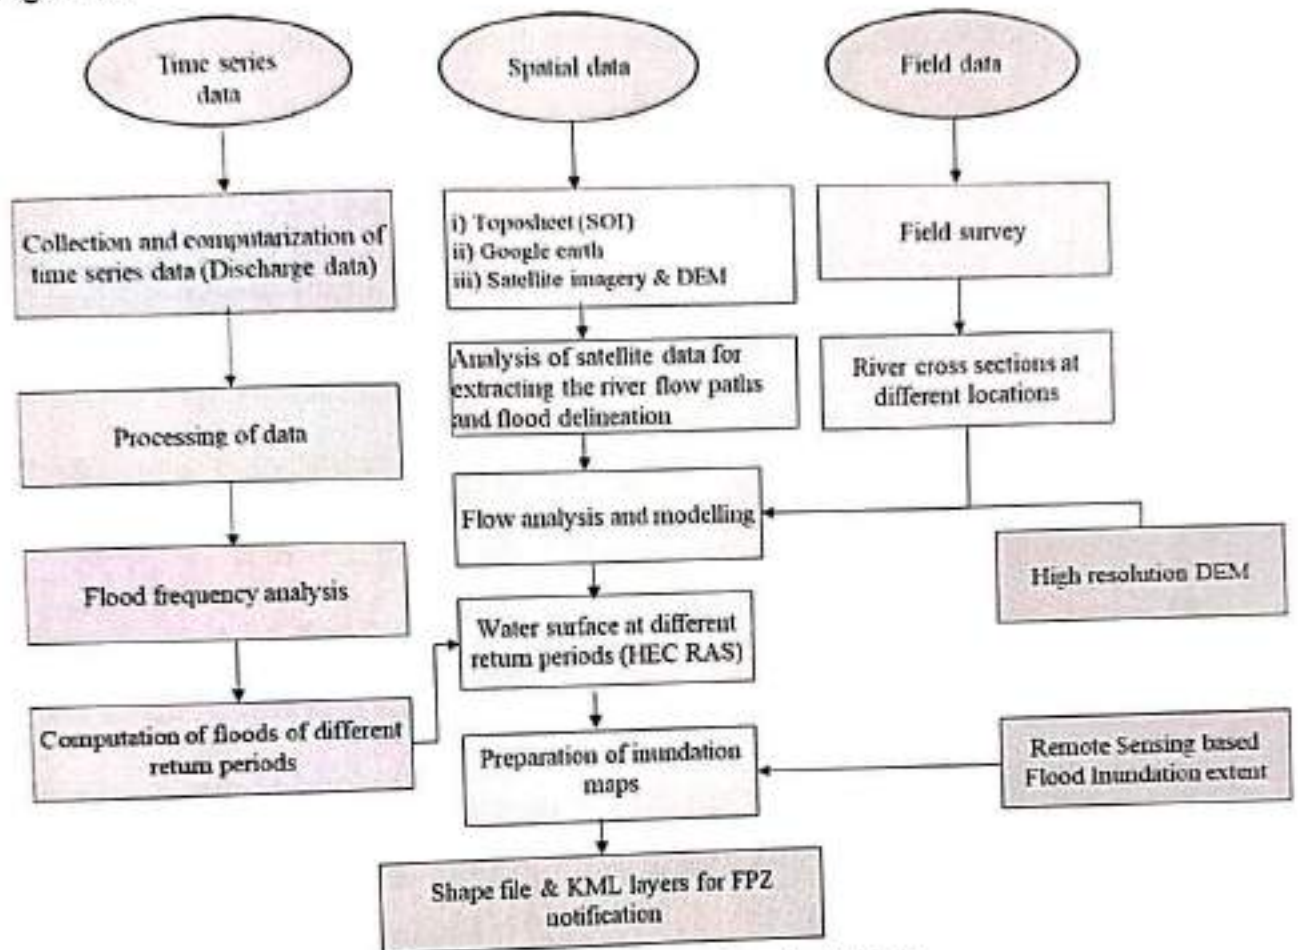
Time series data

Spatial data

Field data

Collection and computarization of time series data (Discharge data)

i) Toposheet (SOI)
ii) Google earth
iii) Satellite imagery & DEM

Field survey

Analysis of satellite data for extracting the river flow paths and flood delineation

River cross sections at different locations

Processing of data

Flow analysis and modelling

High resolution DEM

Flood frequency analysis

Water surface at different return periods (HEC RAS)

Computation of floods of different return periods

Preparation of inundation maps

Remote Sensing based Flood Inundation extent

Shape file & KML layers for FPZ notification